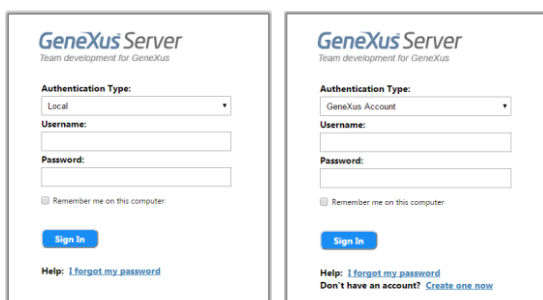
GeneXus Server
Team development for GeneXus

Authentication Type:
Local
Username:
Password:
Remember me on this computer
Sign In
Help: I forgot my password

GeneXus Server
Team development for GeneXus

Authentication Type:
GeneXus Account
Username:
Password:
Remember me on this computer
Sign In
Help: I forgot my password
Don't have an account? Create one now